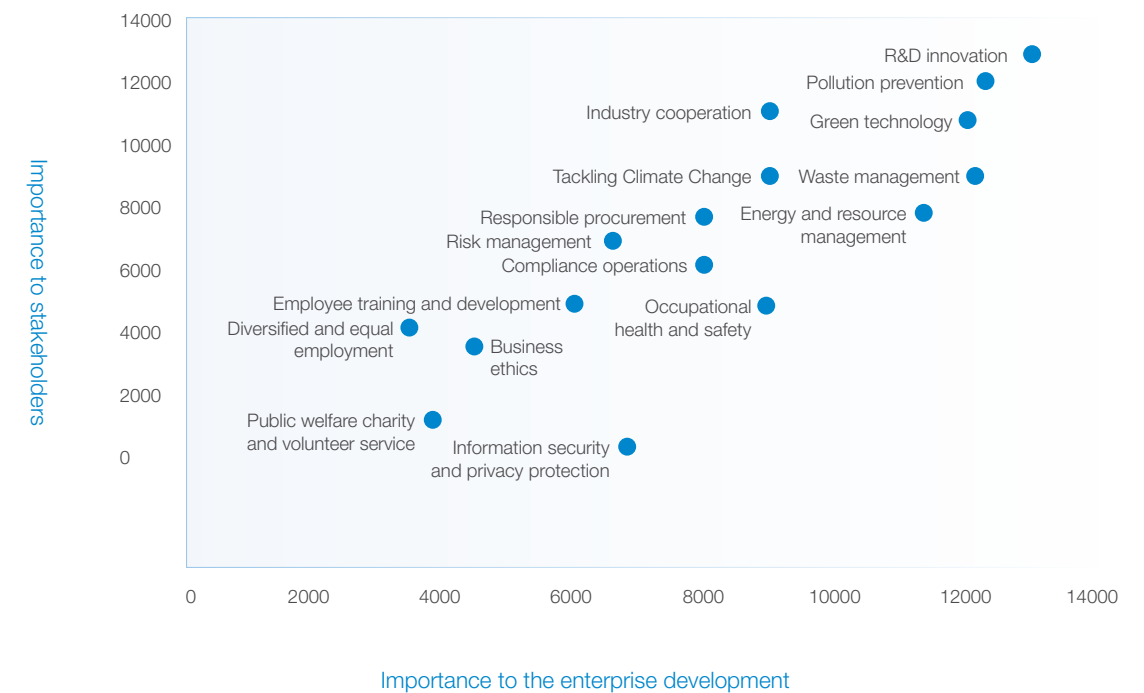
Importance to stakeholders

14000
12000
10000
8000
6000
4000
2000
0

R&D innovation
Pollution prevention
Industry cooperation
Green technology
Tackling Climate Change
Waste management
Responsible procurement
Energy and resource management
Risk management
Compliance operations
Employee training and development
Occupational health and safety
Diversified and equal employment
Business ethics
Public welfare charity and volunteer service
Information security and privacy protection

0
2000
4000
6000
8000
10000
12000
14000

Importance to the enterprise development